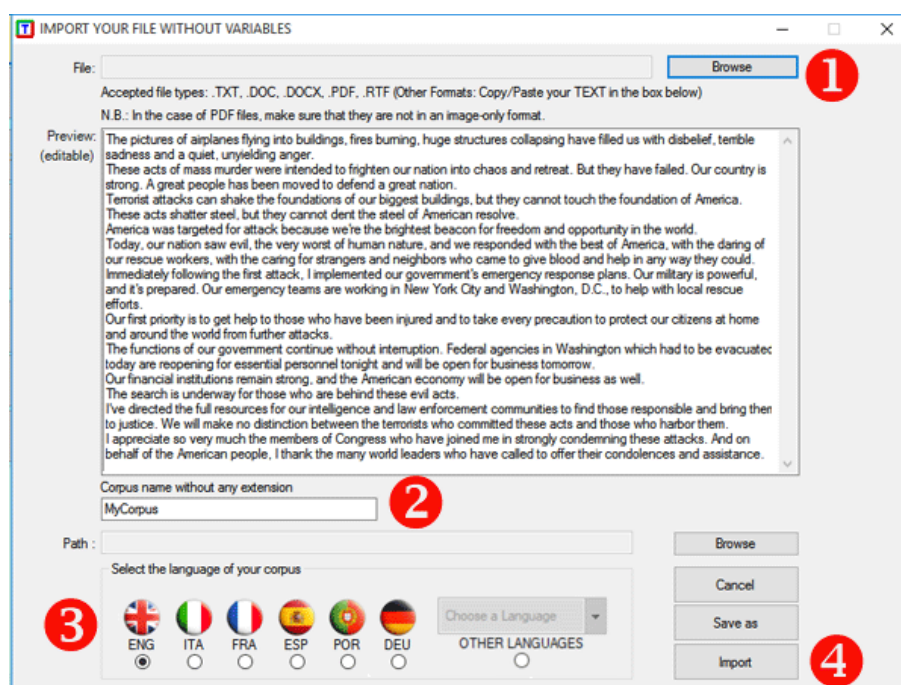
T IMPORT YOUR FILE WITHOUT VARIABLES

File:
Browse
1
Accepted file types: .TXT, .DOC, .DOCX, .PDF, .RTF (Other Formats: Copy/Paste your TEXT in the box below)
N.B.: In the case of PDF files, make sure that they are not in an image-only format.

Preview: (editable)
The pictures of airplanes flying into buildings, fires burning, huge structures collapsing have filled us with disbelief, terrible sadness and a quiet, unyielding anger.
These acts of mass murder were intended to frighten our nation into chaos and retreat. But they have failed. Our country is strong. A great people has been moved to defend a great nation.
Terrorist attacks can shake the foundations of our biggest buildings, but they cannot touch the foundation of America. These acts shatter steel, but they cannot dent the steel of American resolve.
America was targeted for attack because we're the brightest beacon for freedom and opportunity in the world.
Today, our nation saw evil, the very worst of human nature, and we responded with the best of America, with the daring of our rescue workers, with the caring for strangers and neighbors who came to give blood and help in any way they could.
Immediately following the first attack, I implemented our government's emergency response plans. Our military is powerful, and it's prepared. Our emergency teams are working in New York City and Washington, D.C., to help with local rescue efforts.
Our first priority is to get help to those who have been injured and to take every precaution to protect our citizens at home and around the world from further attacks.
The functions of our government continue without interruption. Federal agencies in Washington which had to be evacuatec today are reopening for essential personnel tonight and will be open for business tomorrow.
Our financial institutions remain strong, and the American economy will be open for business as well.
The search is underway for those who are behind these evil acts.
I've directed the full resources for our intelligence and law enforcement communities to find those responsible and bring ther to justice. We will make no distinction between the terrorists who committed these acts and those who harbor them.
I appreciate so very much the members of Congress who have joined me in strongly condemning these attacks. And on behalf of the American people, I thank the many world leaders who have called to offer their condolences and assistance.

Corpus name without any extension
MyCorpus
2

Path :
Browse

Select the language of your corpus
3
ENG ITA FRA ESP POR DEU
Choose a Language
OTHER LANGUAGES
Cancel
Save as
Import
4